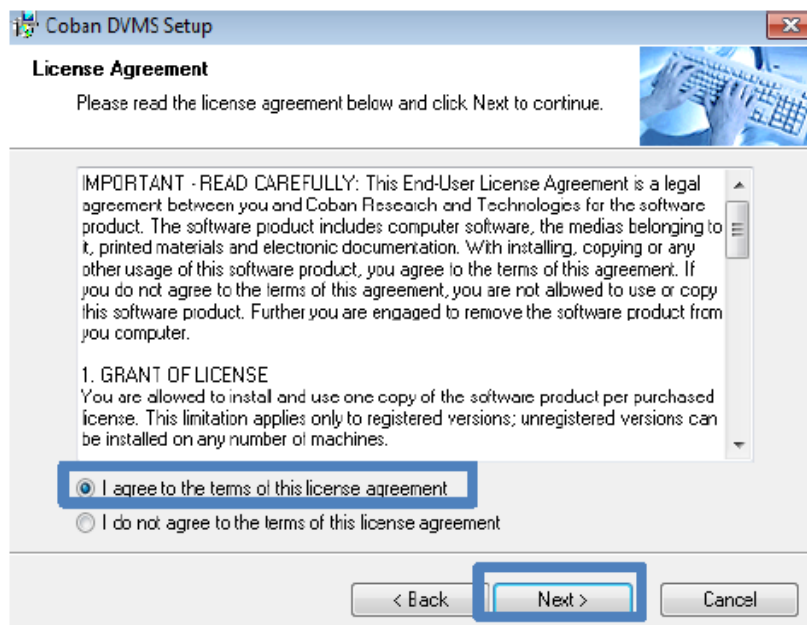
Coban DVMS Setup

License Agreement

Please read the license agreement below and click Next to continue.

IMPORTANT - READ CAREFULLY: This End-User License Agreement is a legal agreement between you and Coban Research and Technologies for the software product. The software product includes computer software, the medias belonging to it, printed materials and electronic documentation. With installing, copying or any other usage of this software product, you agree to the terms of this agreement. If you do not agree to the terms of this agreement, you are not allowed to use or copy this software product. Further you are engaged to remove the software product from you computer.

1. GRANT OF LICENSE
You are allowed to install and use one copy of the software product per purchased license. This limitation applies only to registered versions; unregistered versions can be installed on any number of machines.

I agree to the terms of this license agreement

I do not agree to the terms of this license agreement

< Back

Next >

Cancel